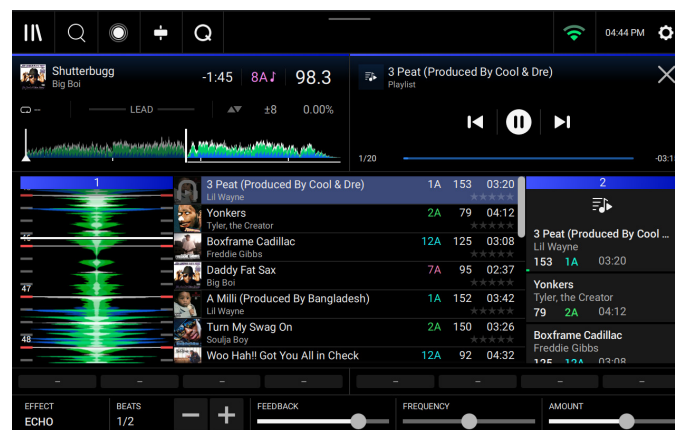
04:44 PM

Shutterbugg
Big Boi
-1:45 8A♩ 98.3
LEAD
±8 0.00%

3 Peat (Produced By Cool & Dre)
Playlist
1/20
-03:1

1
46
47
48

| | | | |
|---|---|---|---|
| 3 Peat (Produced By Cool & Dre) Lil Wayne | 1A | 153 | 03:20 |
| Yonkers Tyler, the Creator | 2A | 79 | 04:12 |
| Boxframe Cadillac Freddie Gibbs | 12A | 125 | 03:08 |
| Daddy Fat Sax Big Boi | 7A | 95 | 02:37 |
| A Milli (Produced By Bangladesh) Lil Wayne | 1A | 152 | 03:42 |
| Turn My Swag On Soulja Boy | 2A | 150 | 03:26 |
| Woo Hah!! Got You All in Check | 12A | 92 | 04:32 |

2
3 Peat (Produced By Cool &
Lil Wayne
153 1A 03:20
Yonkers
Tyler, the Creator
79 2A 04:12
Boxframe Cadillac
Freddie Gibbs
125 12A 03:08

–
–
–
–
–
–
–
–

EFFECT
ECHO
BEATS
1/2
FEEDBACK
FREQUENCY
AMOUNT